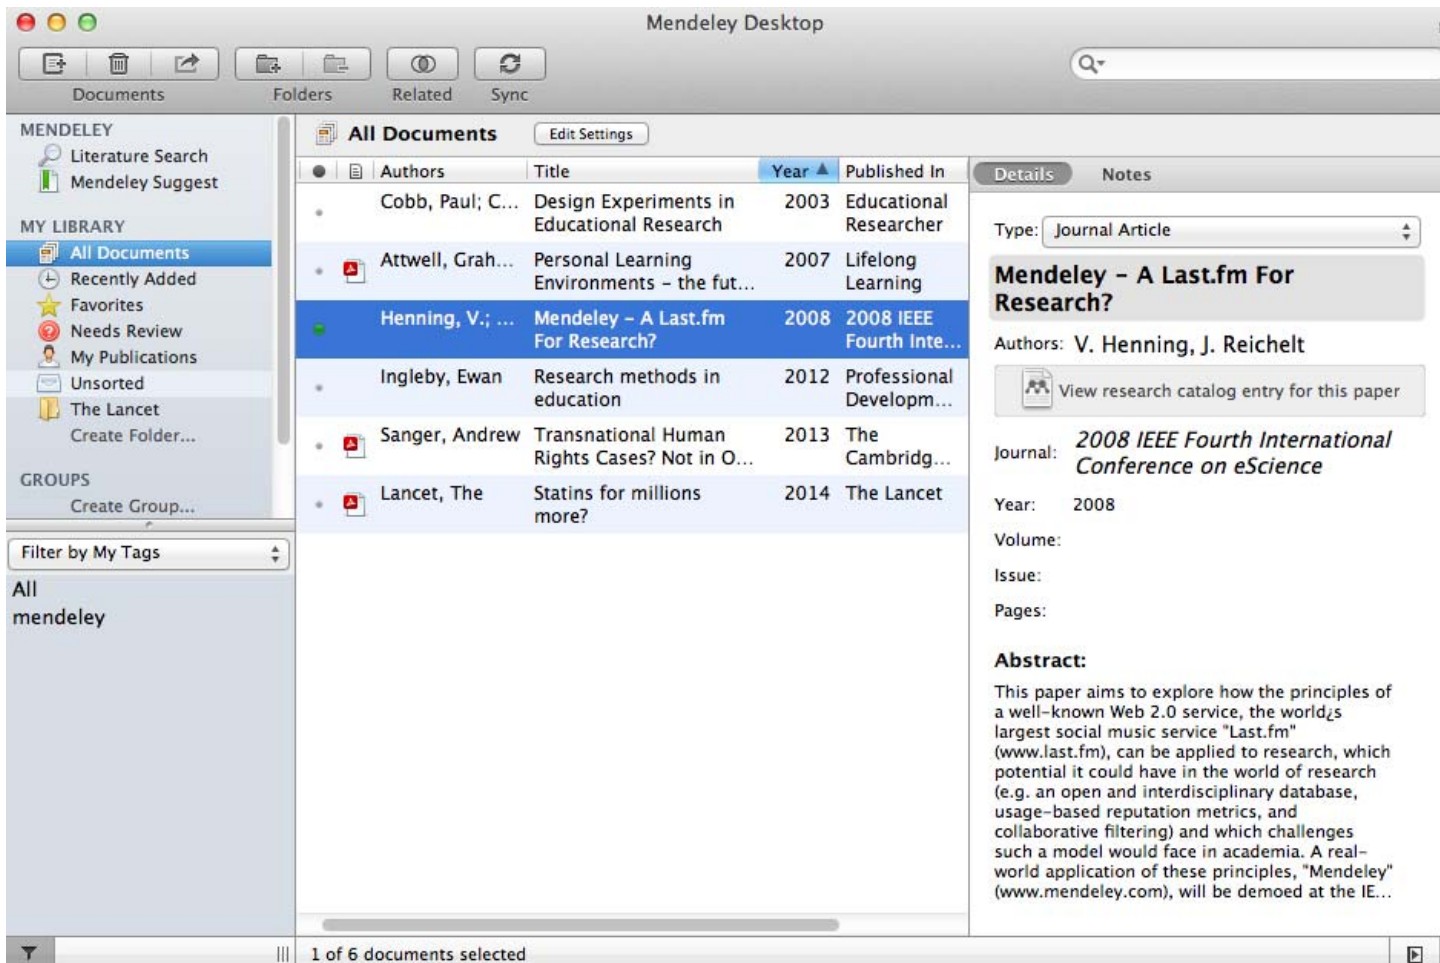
Mendeley Desktop

Documents Folders Related Sync

MENDELEY
Literature Search
Mendeley Suggest

MY LIBRARY
All Documents
Recently Added
Favorites
Needs Review
My Publications
Unsorted
The Lancet
Create Folder...

GROUPS
Create Group...

Filter by My Tags

All
mendeley

All Documents Edit Settings

| Authors | Title | Year | Published In |
|---|---|---|---|
| Cobb, Paul; C... | Design Experiments in Educational Research | 2003 | Educational Researcher |
| Attwell, Grah... | Personal Learning Environments - the fut... | 2007 | Lifelong Learning |
| Henning, V.; ... | Mendeley - A Last.fm For Research? | 2008 | 2008 IEEE Fourth Inte... |
| Ingleby, Ewan | Research methods in education | 2012 | Professional Developm... |
| Sanger, Andrew | Transnational Human Rights Cases? Not in O... | 2013 | The Cambridg... |
| Lancet, The | Statins for millions more? | 2014 | The Lancet |

1 of 6 documents selected

Details Notes

Type: Journal Article

Mendeley - A Last.fm For Research?

Authors: V. Henning, J. Reichelt

View research catalog entry for this paper

Journal: 2008 IEEE Fourth International Conference on eScience

Year: 2008

Volume:

Issue:

Pages:

Abstract:

This paper aims to explore how the principles of a well-known Web 2.0 service, the world¿s largest social music service "Last.fm" (www.last.fm), can be applied to research, which potential it could have in the world of research (e.g. an open and interdisciplinary database, usage-based reputation metrics, and collaborative filtering) and which challenges such a model would face in academia. A real-world application of these principles, "Mendeley" (www.mendeley.com), will be demoed at the IE...